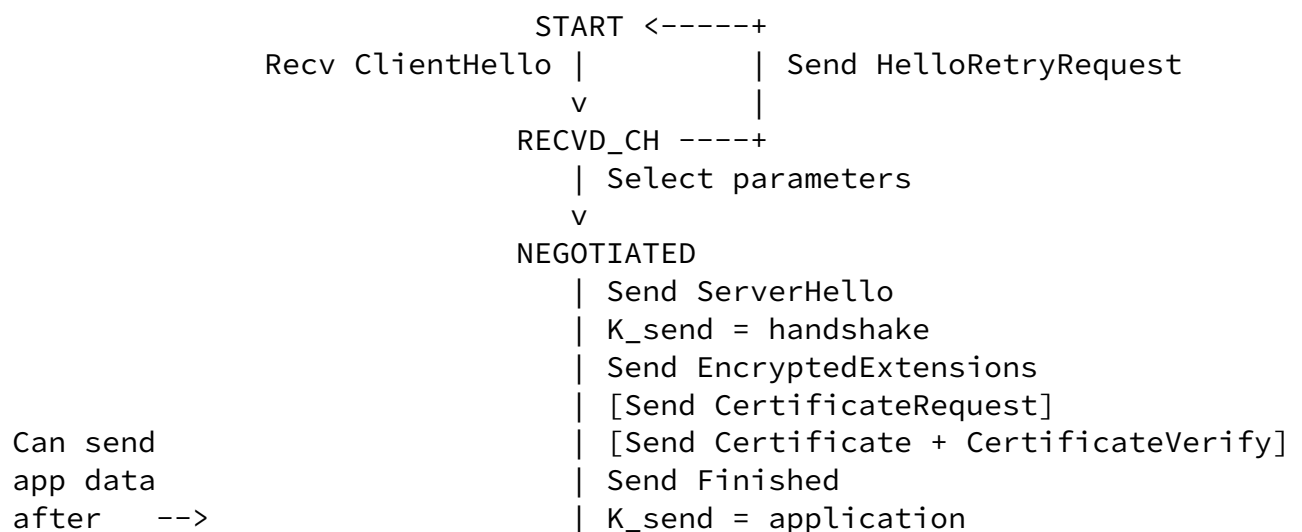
START <-----+
Recv ClientHello | | Send HelloRetryRequest
v |
RECVD_CH ----+
| Select parameters
v
NEGOTIATED
| Send ServerHello
| K_send = handshake
| Send EncryptedExtensions
| [Send CertificateRequest]
Can send | [Send Certificate + CertificateVerify]
app data | Send Finished
after --> | K_send = application